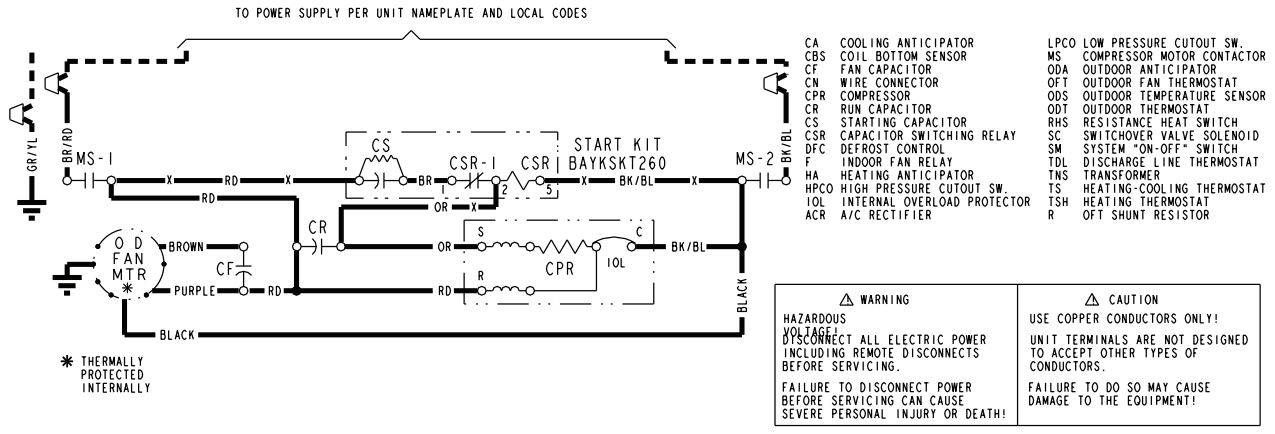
TO POWER SUPPLY PER UNIT NAMEPLATE AND LOCAL CODES

GR/YL
BR/RD
MS-1
X RD X
RD
CS
CSR-1 CSR
BR
1 2 5
START KIT
BAYKSKT260
X BK/BL X
MS-2
BK/BL
OR X
CR
O D
FAN
MTR
BROWN
CF
PURPLE
RD
OR
S
C
CPR
IOL
R
RD
BK/BL
BLACK
BLACK

✱ THERMALLY PROTECTED INTERNALLY

| | | | |
|---|---|---|---|
| CA | COOLING ANTICIPATOR | LPCO | LOW PRESSURE CUTOUT SW. |
| CBS | COIL BOTTOM SENSOR | MS | COMPRESSOR MOTOR CONTACTOR |
| CF | FAN CAPACITOR | ODA | OUTDOOR ANTICIPATOR |
| CN | WIRE CONNECTOR | OFT | OUTDOOR FAN THERMOSTAT |
| CPR | COMPRESSOR | ODS | OUTDOOR TEMPERATURE SENSOR |
| CR | RUN CAPACITOR | ODT | OUTDOOR THERMOSTAT |
| CS | STARTING CAPACITOR | RHS | RESISTANCE HEAT SWITCH |
| CSR | CAPACITOR SWITCHING RELAY | SC | SWITCHOVER VALVE SOLENOID |
| DFC | DEFROST CONTROL | SM | SYSTEM "ON-OFF" SWITCH |
| F | INDOOR FAN RELAY | TDL | DISCHARGE LINE THERMOSTAT |
| HA | HEATING ANTICIPATOR | TNS | TRANSFORMER |
| HPCO | HIGH PRESSURE CUTOUT SW. | TS | HEATING-COOLING THERMOSTAT |
| IOL | INTERNAL OVERLOAD PROTECTOR | TSH | HEATING THERMOSTAT |
| ACR | A/C RECTIFIER | R | OFT SHUNT RESISTOR |

⚠ WARNING

HAZARDOUS VOLTAGE!
DISCONNECT ALL ELECTRIC POWER INCLUDING REMOTE DISCONNECTS BEFORE SERVICING.

FAILURE TO DISCONNECT POWER BEFORE SERVICING CAN CAUSE SEVERE PERSONAL INJURY OR DEATH!

⚠ CAUTION

USE COPPER CONDUCTORS ONLY!

UNIT TERMINALS ARE NOT DESIGNED TO ACCEPT OTHER TYPES OF CONDUCTORS.

FAILURE TO DO SO MAY CAUSE DAMAGE TO THE EQUIPMENT!